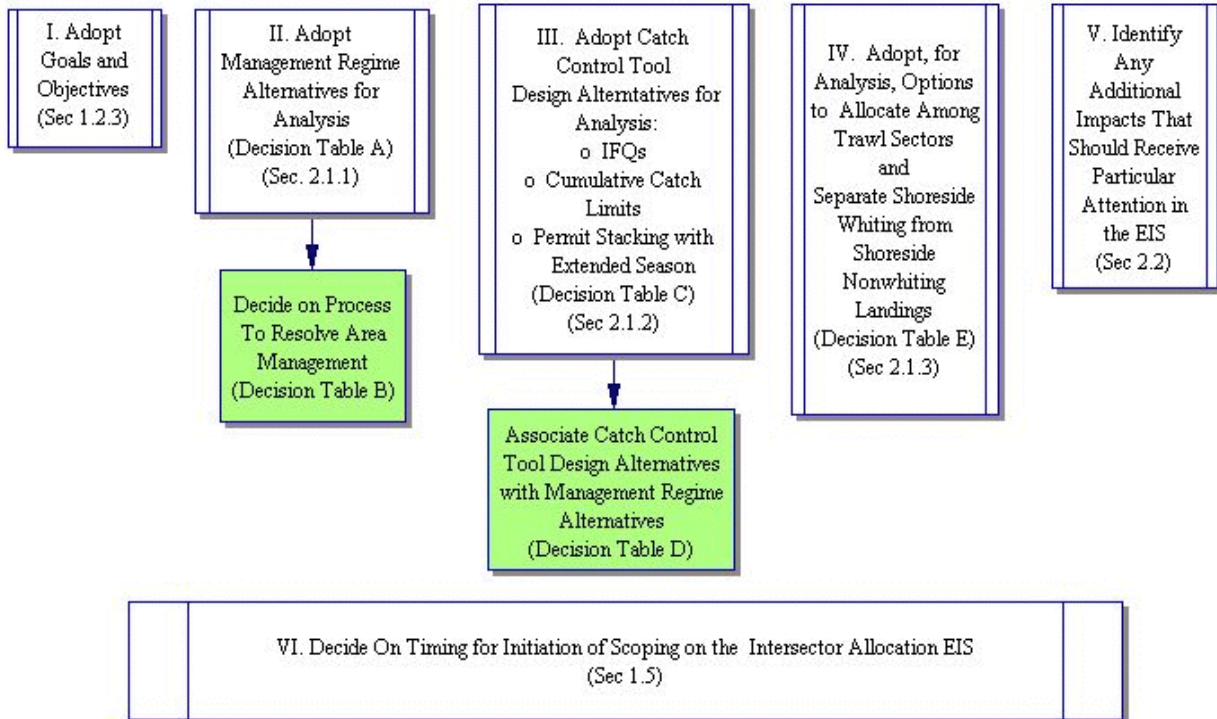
I. Adopt Goals and Objectives (Sec 1.2.3)

II. Adopt Management Regime Alternatives for Analysis (Decision Table A) (Sec. 2.1.1)

Decide on Process To Resolve Area Management (Decision Table B)

III. Adopt Catch Control Tool Design Alterntatives for Analysis:
o IFQs
o Cumulative Catch Limits
o Permit Stacking with Extended Season
(Decision Table C) (Sec 2.1.2)

Associate Catch Control Tool Design Alternatives with Management Regime Alternatives (Decision Table D)

IV. Adopt, for Analysis, Options to Allocate Among Trawl Sectors and Separate Shoreside Whiting from Shoreside Nonwhiting Landings (Decision Table E) (Sec 2.1.3)

V. Identify Any Additional Impacts That Should Receive Particular Attention in the EIS (Sec 2.2)

VI. Decide On Timing for Initiation of Scoping on the Intersector Allocation EIS (Sec 1.5)